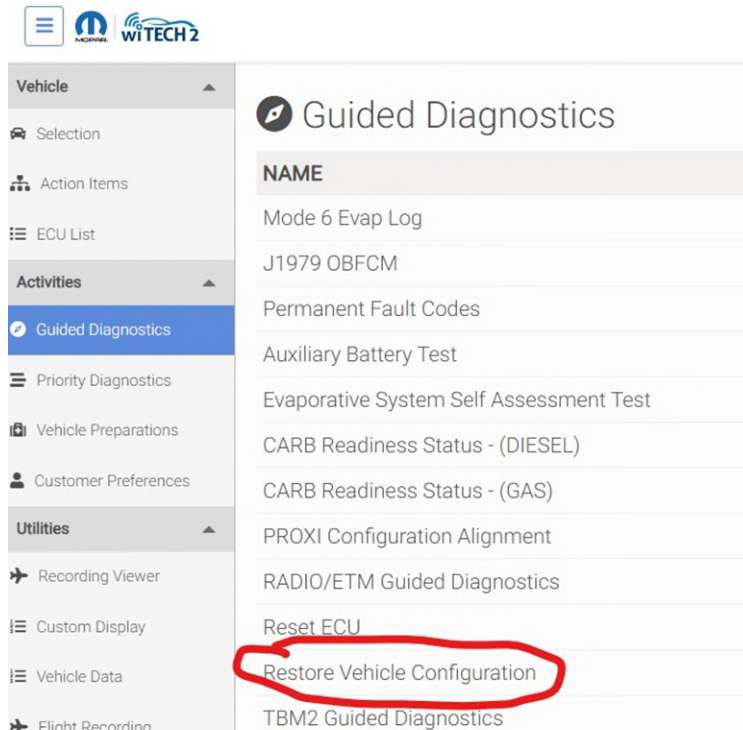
MOPAR wiTECH 2

Vehicle
Selection
Action Items
ECU List
Activities
Guided Diagnostics
Priority Diagnostics
Vehicle Preparations
Customer Preferences
Utilities
Recording Viewer
Custom Display
Vehicle Data
Flight Recording

Guided Diagnostics

| NAME |
|---|
| Mode 6 Evap Log |
| J1979 OBFCM |
| Permanent Fault Codes |
| Auxiliary Battery Test |
| Evaporative System Self Assessment Test |
| CARB Readiness Status - (DIESEL) |
| CARB Readiness Status - (GAS) |
| PROXI Configuration Alignment |
| RADIO/ETM Guided Diagnostics |
| Reset ECU |
| Restore Vehicle Configuration |
| TBM2 Guided Diagnostics |